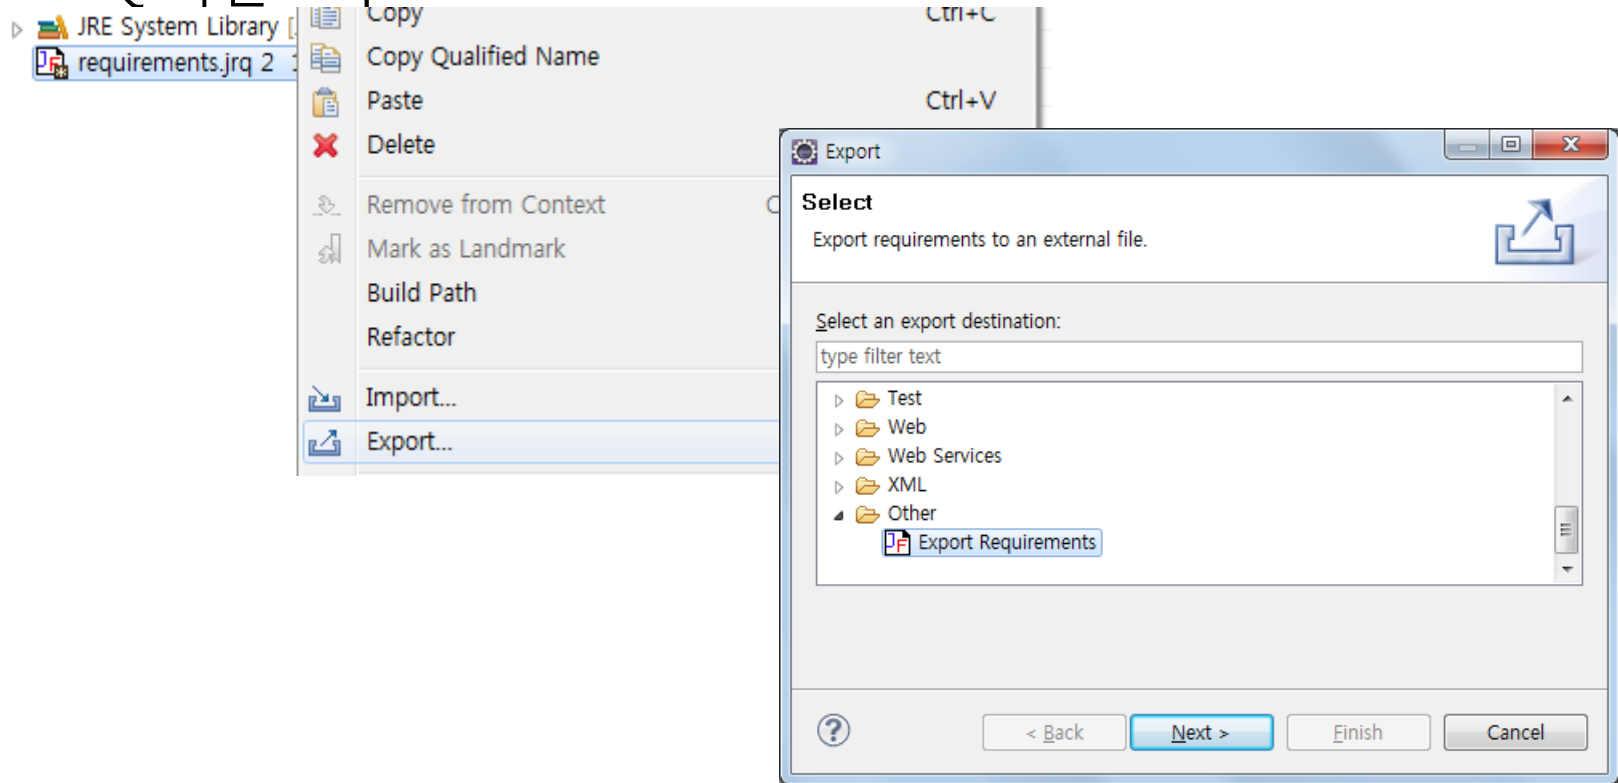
JRE System Library [
requirements.jrq 2

Copy Ctrl+C
Copy Qualified Name
Paste Ctrl+V
Delete
Remove from Context
Mark as Landmark
Build Path
Refactor
Import...
Export...

Export
Select
Export requirements to an external file.
Select an export destination:
type filter text
Test
Web
Web Services
XML
Other
Export Requirements
< Back
Next >
Finish
Cancel